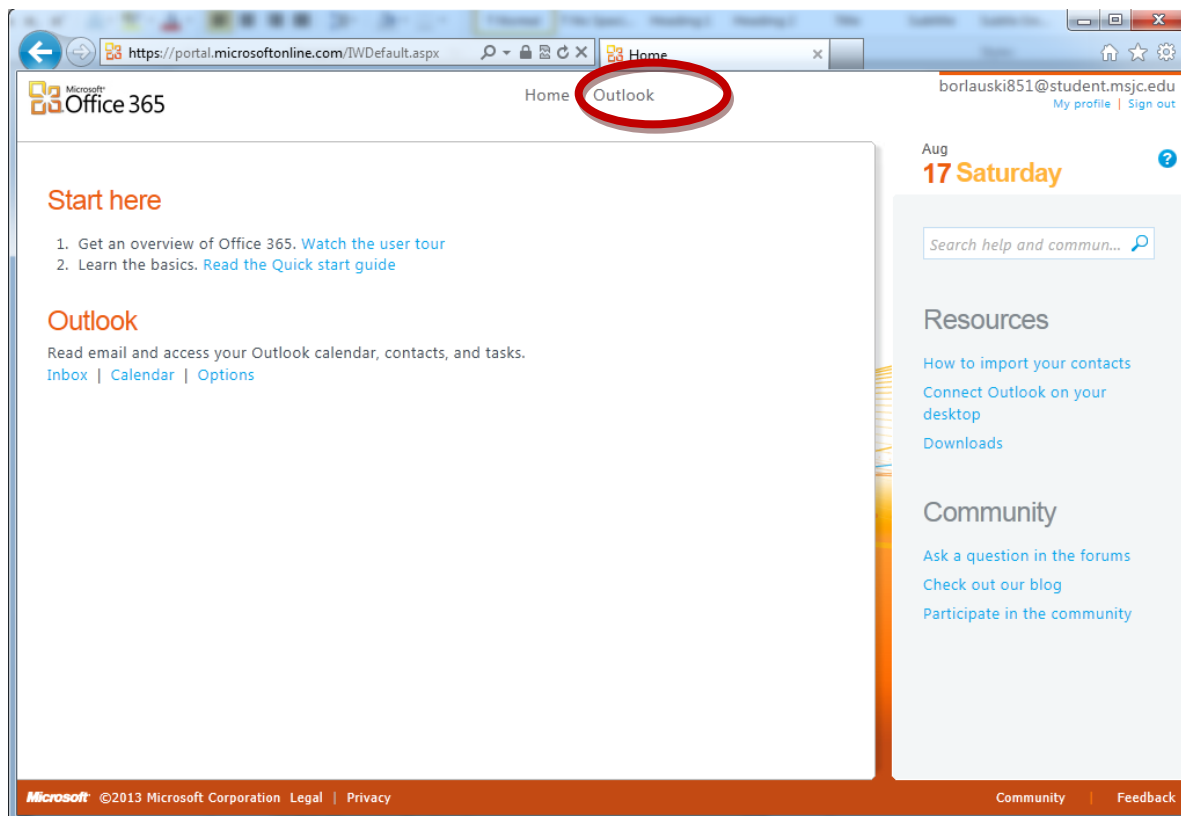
https://portal.microsoftonline.com/IWDefault.aspx

Home

Microsoft Office 365

Home Outlook

borlauski851@student.msjc.edu
My profile | Sign out

Aug
17 Saturday

Start here

1. Get an overview of Office 365. Watch the user tour
2. Learn the basics. Read the Quick start guide

Outlook

Read email and access your Outlook calendar, contacts, and tasks.
Inbox | Calendar | Options

Search help and commun...

Resources

How to import your contacts
Connect Outlook on your desktop
Downloads

Community

Ask a question in the forums
Check out our blog
Participate in the community

Microsoft ©2013 Microsoft Corporation Legal | Privacy

Community | Feedback